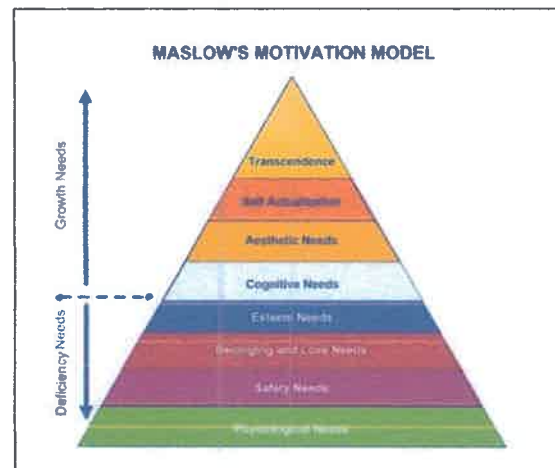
MASLOW'S MOTIVATION MODEL

Growth Needs

Deficiency Needs

Transcendence

Self Actualization

Aesthetic Needs

Cognitive Needs

Esteem Needs

Belonging and Love Needs

Safety Needs

Physiological Needs